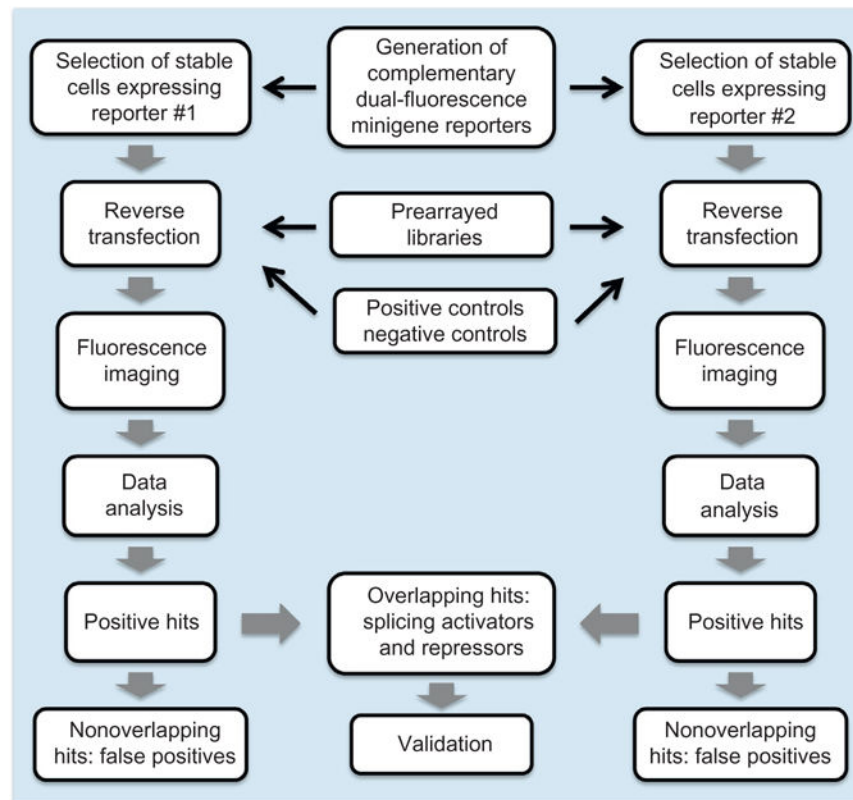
Selection of stable cells expressing reporter #1

Generation of complementary dual-fluorescence minigene reporters

Selection of stable cells expressing reporter #2

Reverse transfection

Prearrayed libraries

Reverse transfection

Positive controls negative controls

Fluorescence imaging

Fluorescence imaging

Data analysis

Data analysis

Positive hits

Overlapping hits: splicing activators and repressors

Positive hits

Nonoverlapping hits: false positives

Validation

Nonoverlapping hits: false positives